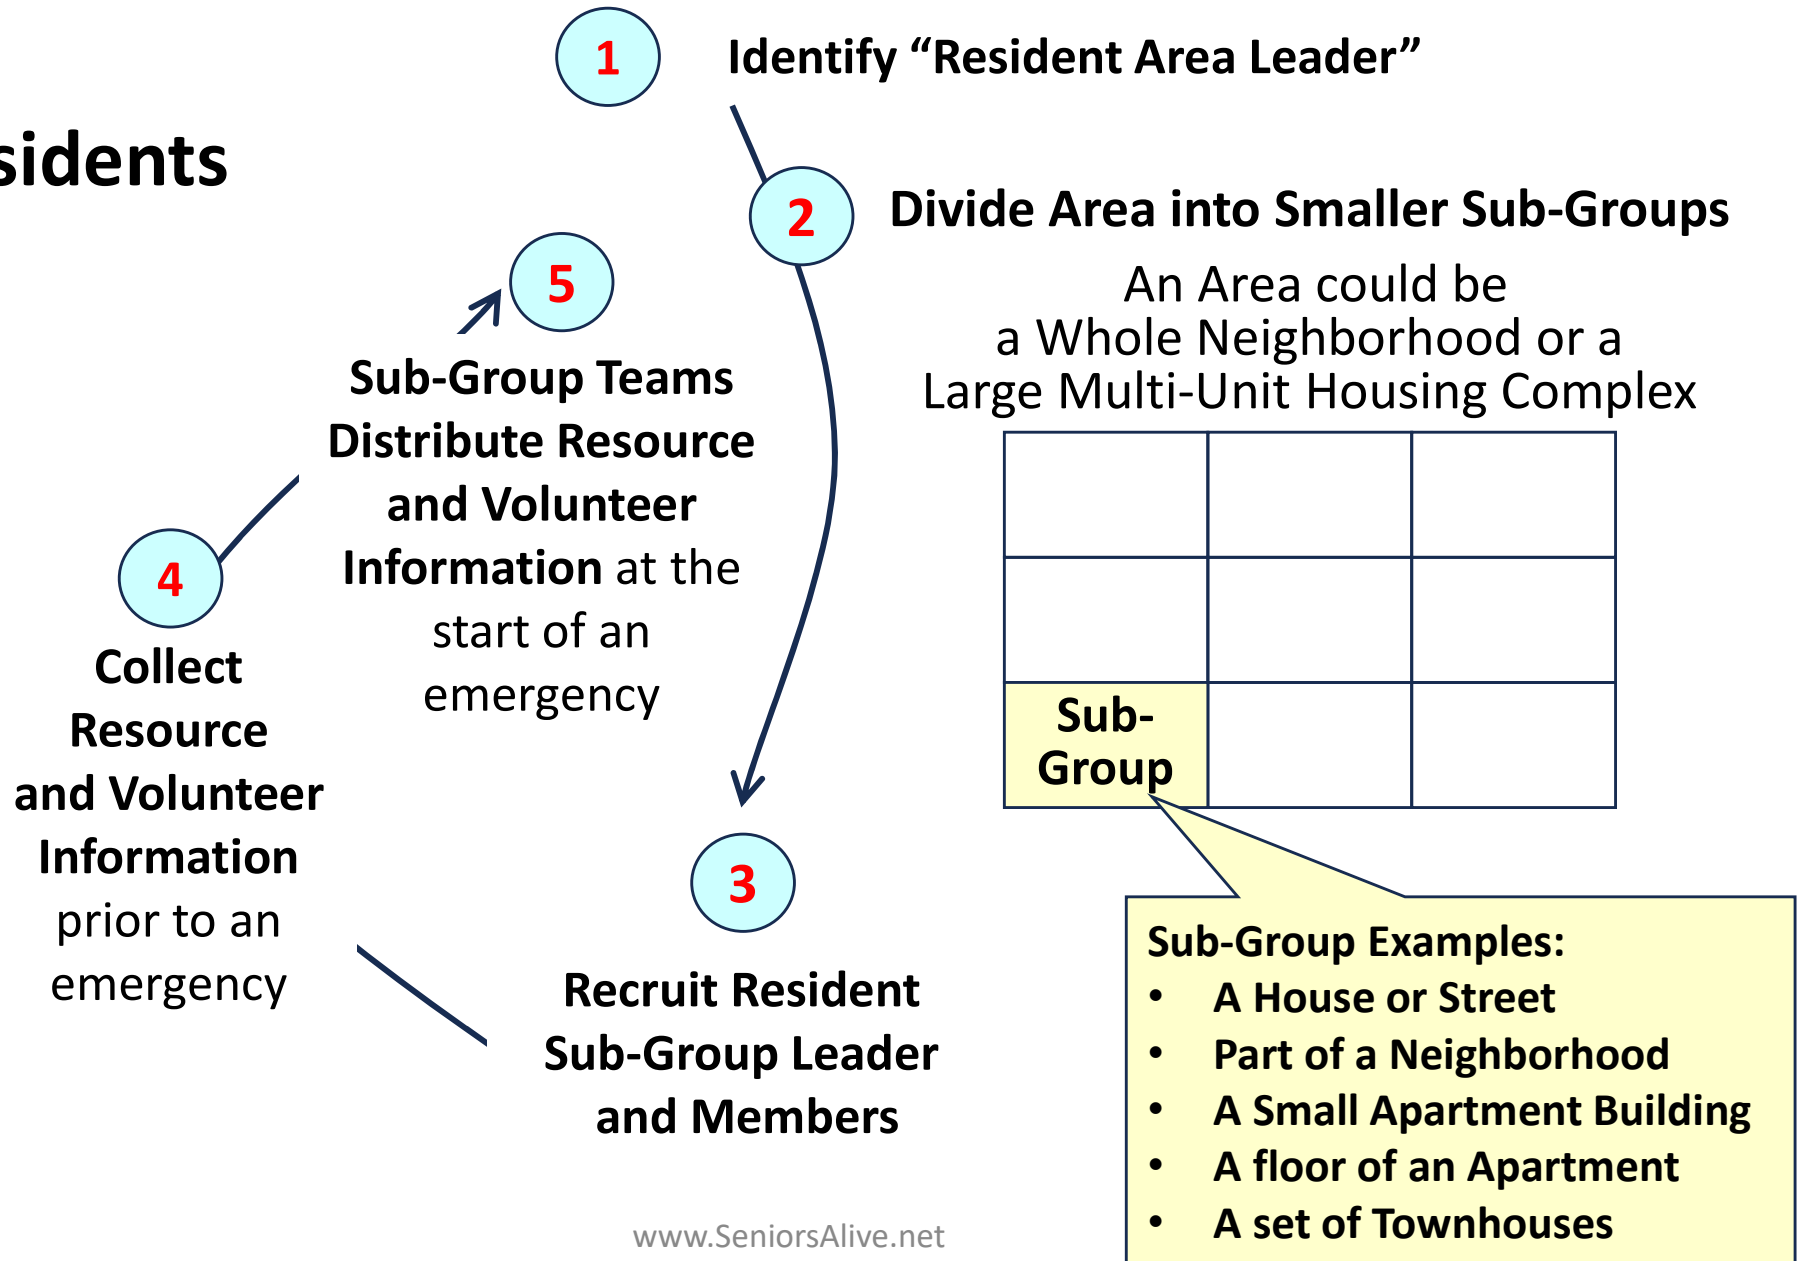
sidents

1 Identify “Resident Area Leader”

2 Divide Area into Smaller Sub-Groups

An Area could be a Whole Neighborhood or a Large Multi-Unit Housing Complex

| | | |
|---|---|---|
| | | |
| | | |
| Sub-Group | | |

Sub-Group Examples:
• A House or Street
• Part of a Neighborhood
• A Small Apartment Building
• A floor of an Apartment
• A set of Townhouses

5

Sub-Group Teams Distribute Resource and Volunteer Information at the start of an emergency

4

Collect Resource and Volunteer Information prior to an emergency

3

Recruit Resident Sub-Group Leader and Members

www.SeniorsAlive.net